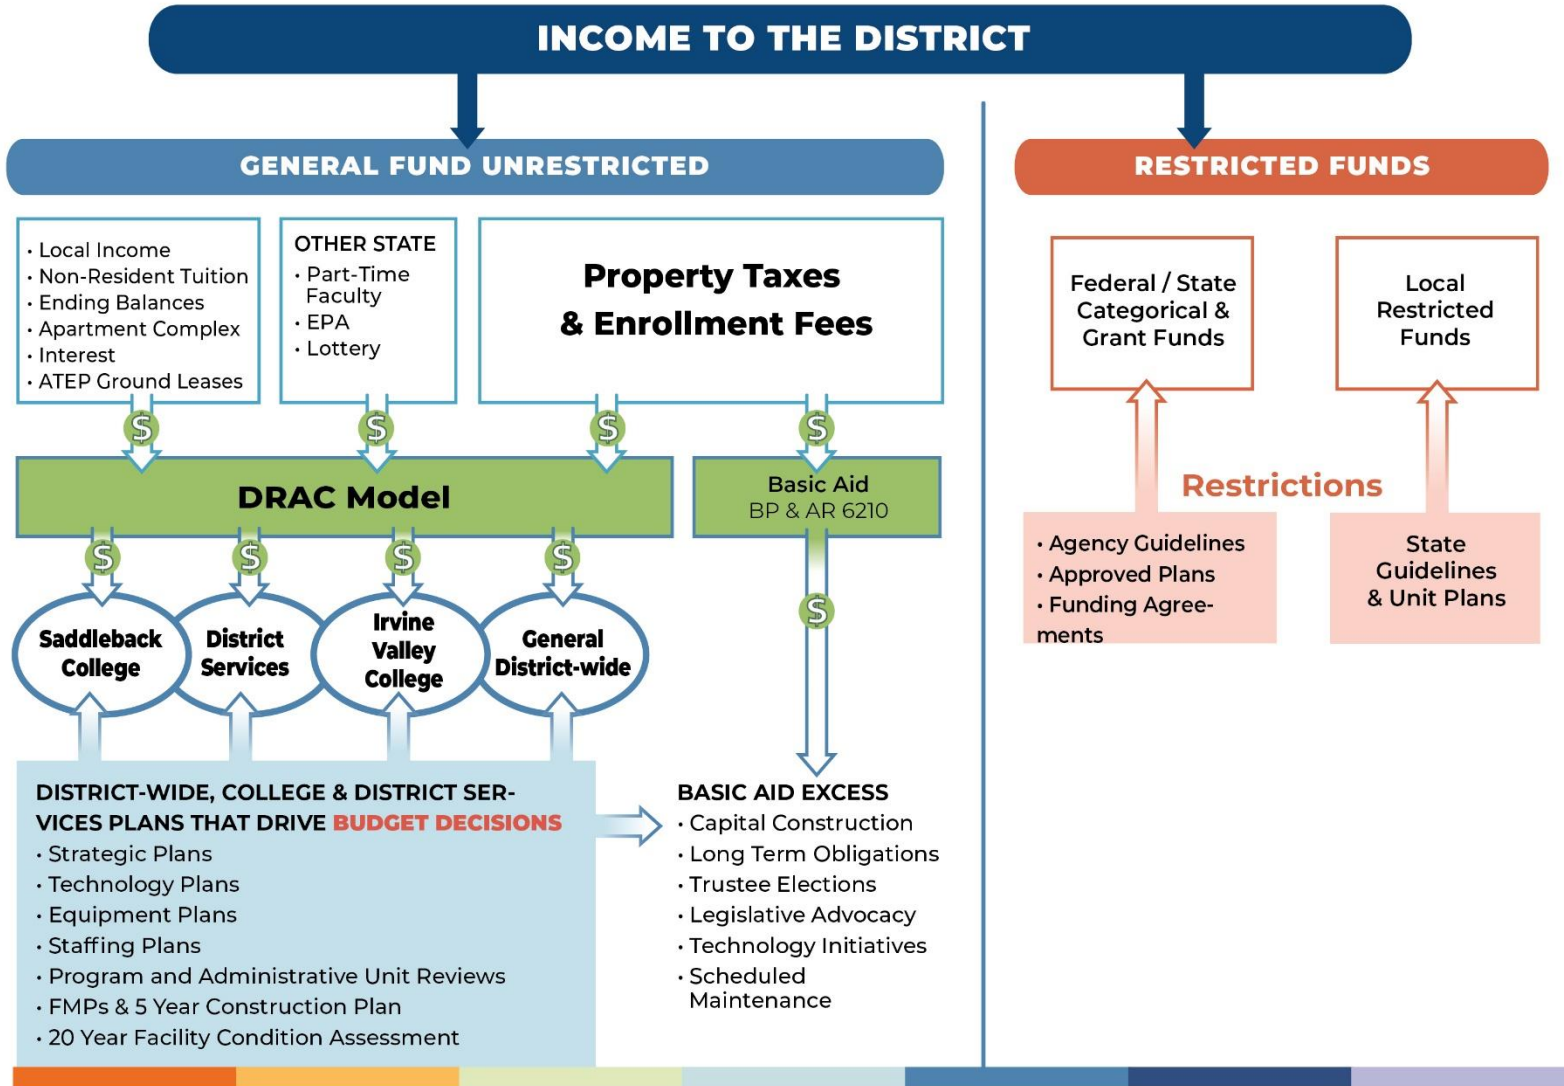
INCOME TO THE DISTRICT

GENERAL FUND UNRESTRICTED

• Local Income
• Non-Resident Tuition
• Ending Balances
• Apartment Complex
• Interest
• ATEP Ground Leases

OTHER STATE
• Part-Time Faculty
• EPA
• Lottery

Property Taxes & Enrollment Fees

$ $ $ $

DRAC Model

Basic Aid
BP & AR 6210

$ $ $ $

Saddleback College

District Services

Irvine Valley College

General District-wide

$

DISTRICT-WIDE, COLLEGE & DISTRICT SERVICES PLANS THAT DRIVE BUDGET DECISIONS
• Strategic Plans
• Technology Plans
• Equipment Plans
• Staffing Plans
• Program and Administrative Unit Reviews
• FMPs & 5 Year Construction Plan
• 20 Year Facility Condition Assessment

BASIC AID EXCESS
• Capital Construction
• Long Term Obligations
• Trustee Elections
• Legislative Advocacy
• Technology Initiatives
• Scheduled Maintenance

RESTRICTED FUNDS

Federal / State Categorical & Grant Funds

Local Restricted Funds

Restrictions

• Agency Guidelines
• Approved Plans
• Funding Agreements

State Guidelines & Unit Plans